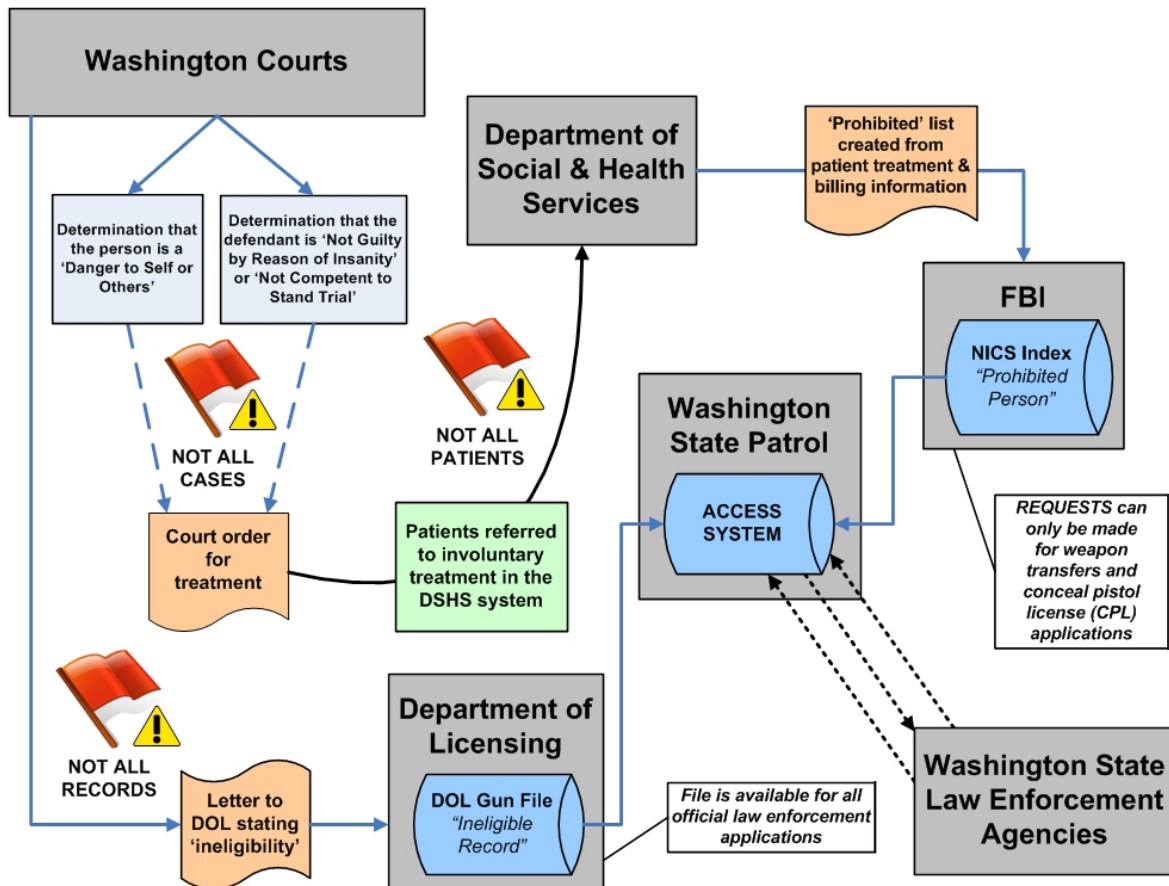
Washington Courts

Determination that the person is a 'Danger to Self or Others'

Determination that the defendant is 'Not Guilty by Reason of Insanity' or 'Not Competent to Stand Trial'

NOT ALL CASES

Court order for treatment

NOT ALL PATIENTS

Patients referred to involuntary treatment in the DSHS system

Department of Social & Health Services

'Prohibited' list created from patient treatment & billing information

FBI

NICS Index
"Prohibited Person"

Washington State Patrol

ACCESS SYSTEM

REQUESTS can only be made for weapon transfers and conceal pistol license (CPL) applications

NOT ALL RECORDS

Letter to DOL stating 'ineligibility'

Department of Licensing

DOL Gun File
"Ineligible Record"

File is available for all official law enforcement applications

Washington State Law Enforcement Agencies